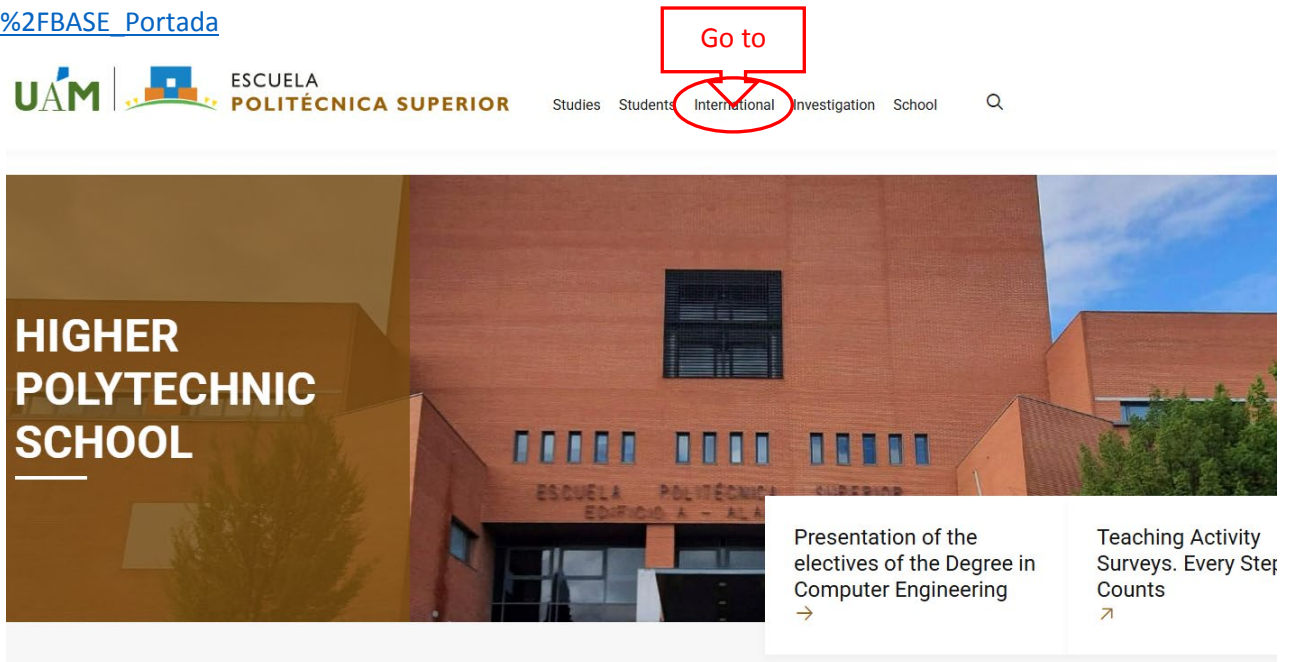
%2FBASE_Portada

Go to

UAM ESCUELA POLITÉCNICA SUPERIOR

Studies Students International Investigation School

HIGHER POLYTECHNIC SCHOOL

ESCUELA POLITÉCNICA SUPERIOR
EDIFICIO A - ALA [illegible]

Presentation of the electives of the Degree in Computer Engineering
→

Teaching Activity Surveys. Every Step Counts
↗